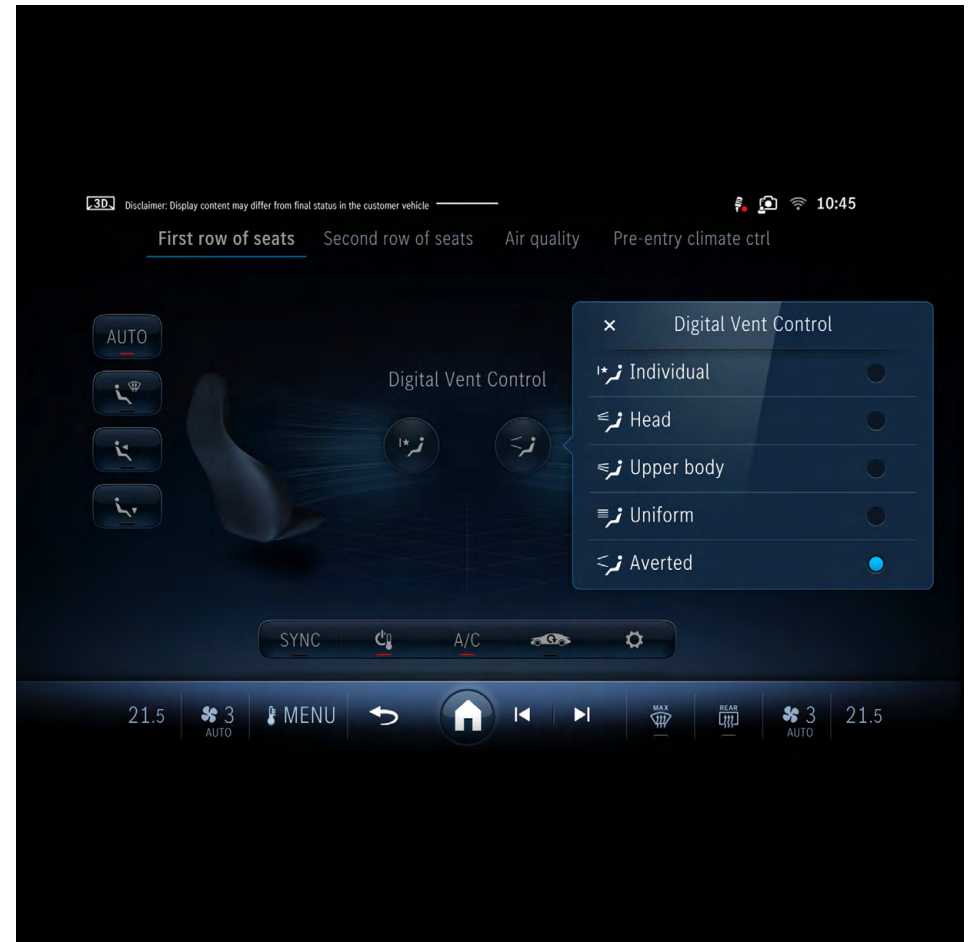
3D Disclaimer: Display content may differ from final status in the customer vehicle

10:45

First row of seats Second row of seats Air quality Pre-entry climate ctrl

AUTO

Digital Vent Control

× Digital Vent Control

Individual

Head

Upper body

Uniform

Averted

SYNC A/C

21.5 3 AUTO MENU MAX REAR 3 AUTO 21.5